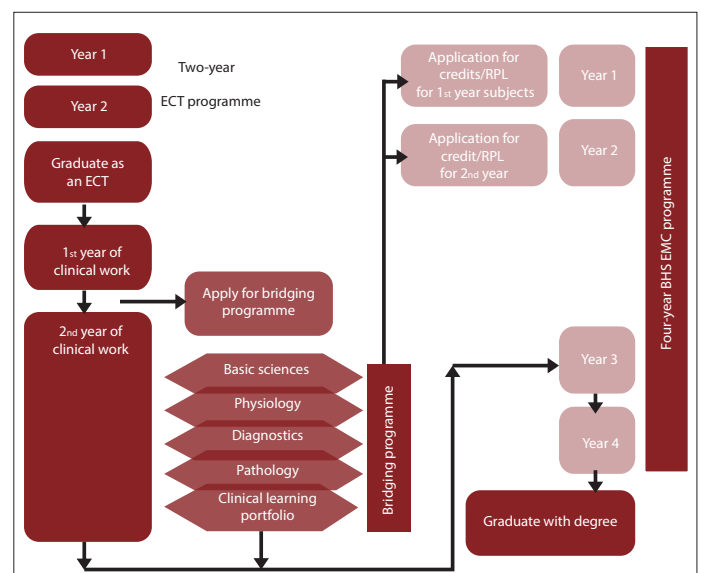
Year 1

Year 2

Two-year ECT programme

Graduate as an ECT

1st year of clinical work

Apply for bridging programme

2nd year of clinical work

Basic sciences

Physiology

Diagnostics

Pathology

Clinical learning portfolio

Bridging programme

Application for credits/RPL for 1st year subjects

Year 1

Application for credit/RPL for 2nd year

Year 2

Year 3

Year 4

Graduate with degree

Four-year BHS EMC programme